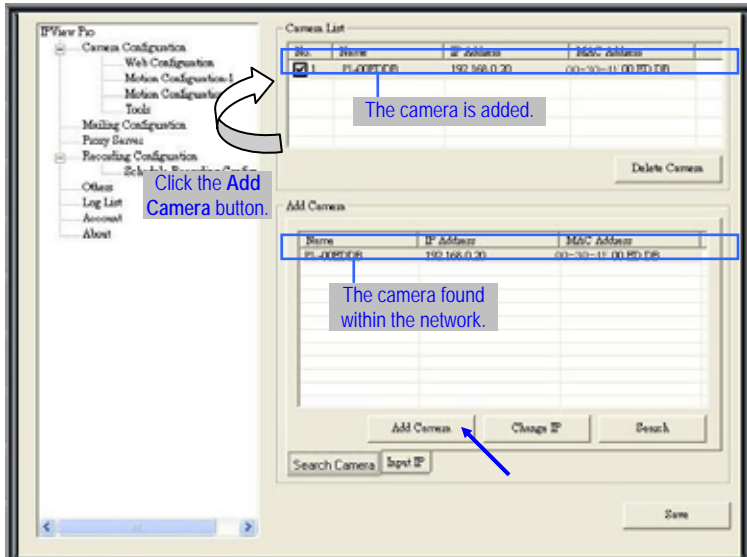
IPView Pro
Camera Configuration
Web Configuration
Motion Configuration-1
Motion Configuration
Tools
Mailing Configuration
Proxy Server
Recording Configuration
Schedule Recording Config
Others
Log List
Account
About

Click the **Add Camera** button.

Camera List

| No. | Name | IP Address | MAC Address |
|---|---|---|---|
| 1 | FI-00FDDB | 192.168.0.20 | 00-30-11-00-FD-DB |

The camera is added.

Delete Camera

Add Camera

| Name | IP Address | MAC Address |
|---|---|---|
| FI-00FDDB | 192.168.0.20 | 00-30-11-00-FD-DB |

The camera found within the network.

Add Camera
Change IP
Search

Search Camera
Input IP

Save